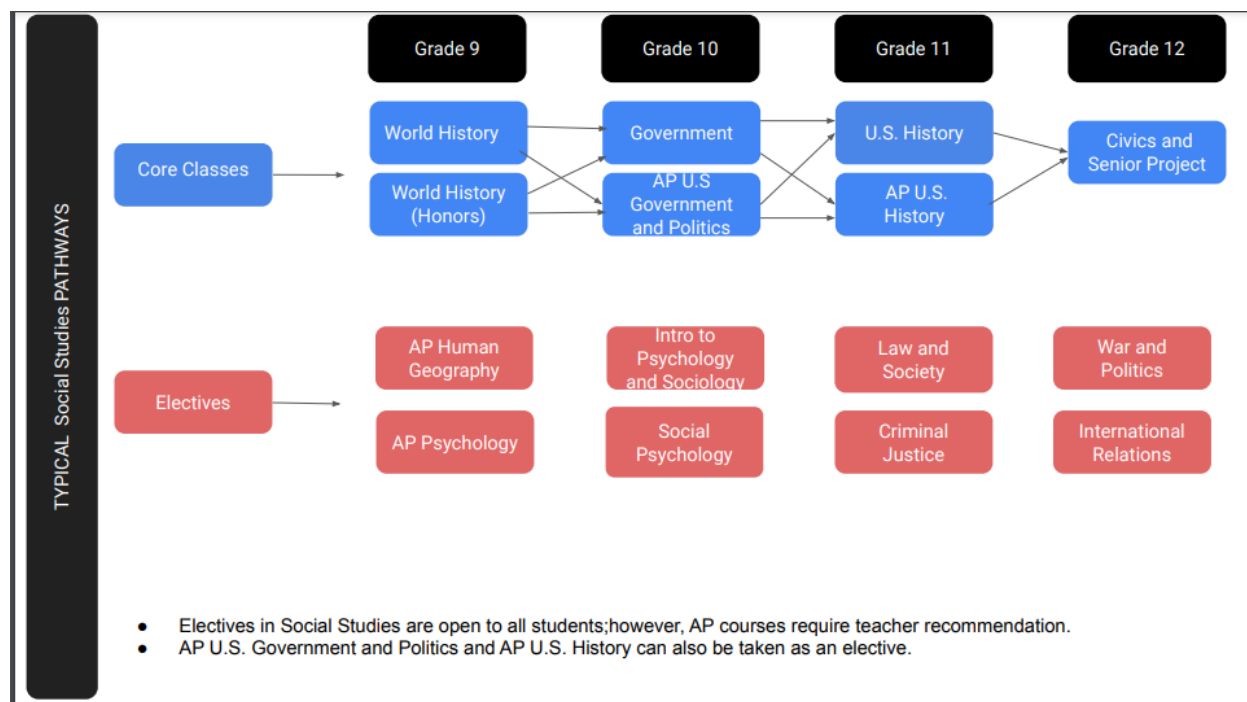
TYPICAL Social Studies PATHWAYS

Grade 9

Grade 10

Grade 11

Grade 12

Core Classes

World History

World History (Honors)

Government

AP U.S Government and Politics

U.S. History

AP U.S. History

Civics and Senior Project

Electives

AP Human Geography

AP Psychology

Intro to Psychology and Sociology

Social Psychology

Law and Society

Criminal Justice

War and Politics

International Relations

- Electives in Social Studies are open to all students;however, AP courses require teacher recommendation.
- AP U.S. Government and Politics and AP U.S. History can also be taken as an elective.